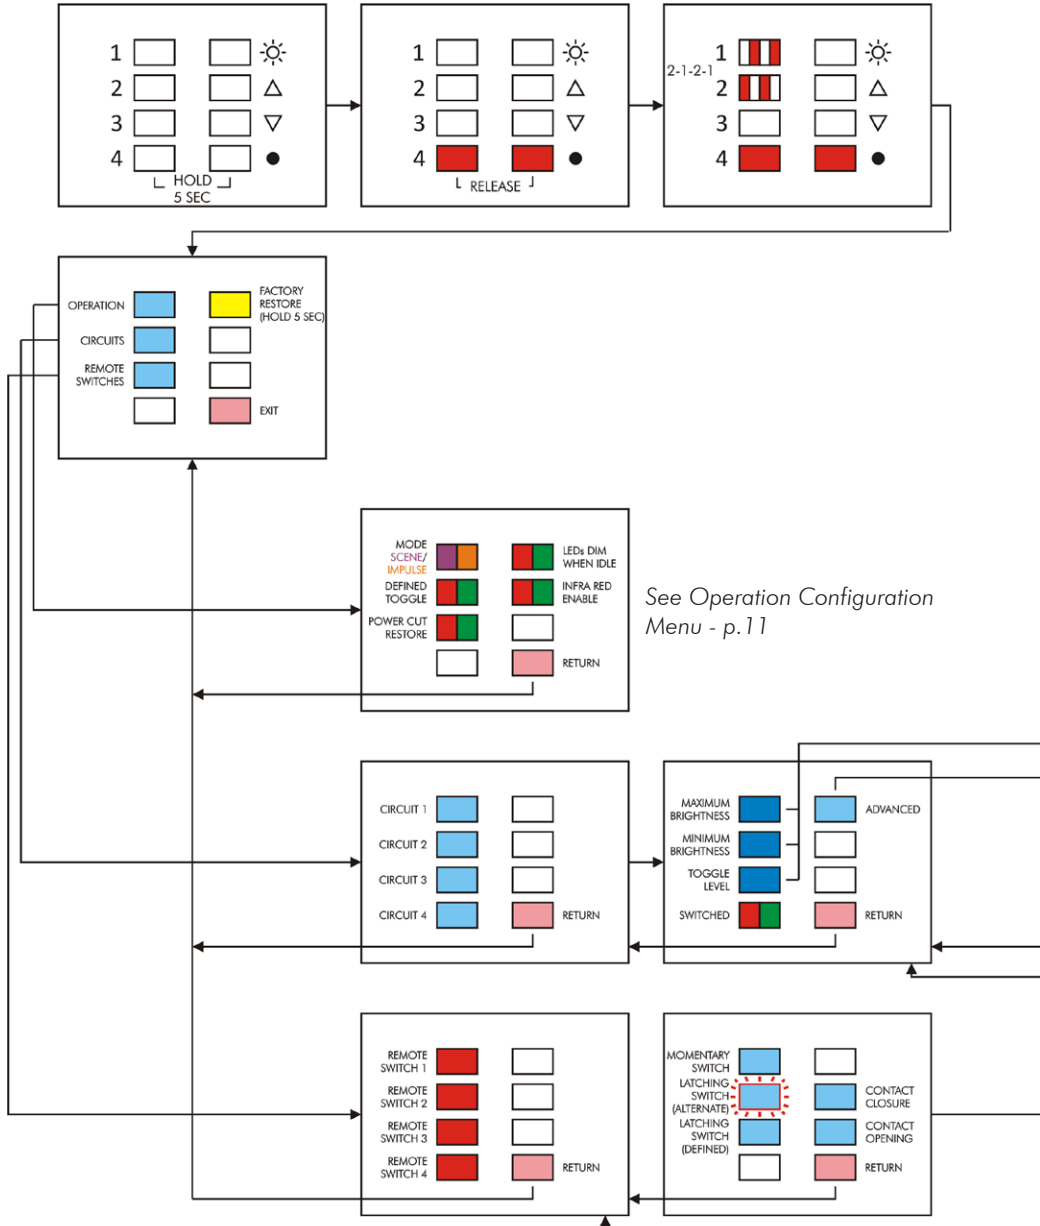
1
2
3
4
HOLD 5 SEC

1
2
3
4
RELEASE

2-1-2-1
1
2
3
4

OPERATION
CIRCUITS
REMOTE SWITCHES
FACTORY RESTORE (HOLD 5 SEC)
EXIT

MODE SCENE/ IMPULSE
DEFINED TOGGLE
POWER CUT RESTORE
LEDs DIM WHEN IDLE
INFRA RED ENABLE
RETURN

See Operation Configuration Menu - p.11

CIRCUIT 1
CIRCUIT 2
CIRCUIT 3
CIRCUIT 4
RETURN

MAXIMUM BRIGHTNESS
MINIMUM BRIGHTNESS
TOGGLE LEVEL
SWITCHED
ADVANCED
RETURN

REMOTE SWITCH 1
REMOTE SWITCH 2
REMOTE SWITCH 3
REMOTE SWITCH 4
RETURN

MOMENTARY SWITCH
LATCHING SWITCH (ALTERNATE)
LATCHING SWITCH (DEFINED)
CONTACT CLOSURE
CONTACT OPENING
RETURN